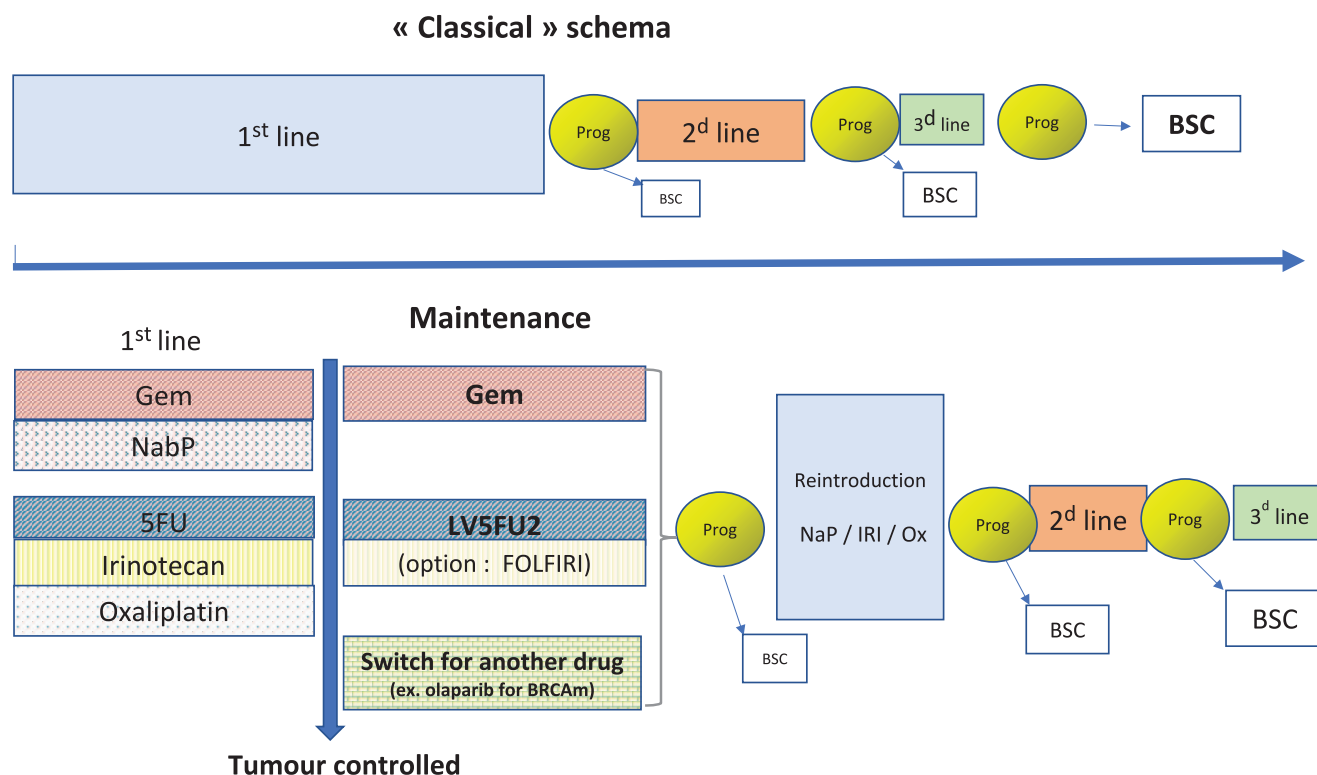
« Classical » schema

1$^{st}$ line

Prog

2$^{d}$ line

BSC

Prog

3$^{d}$ line

BSC

Prog

BSC

Maintenance

1$^{st}$ line

Gem

NabP

5FU

Irinotecan

Oxaliplatin

Gem

LV5FU2

(option : FOLFIRI)

Switch for another drug
(ex. olaparib for BRCAm)

Tumour controlled

Prog

BSC

Reintroduction

NaP / IRI / Ox

Prog

2$^{d}$ line

BSC

Prog

3$^{d}$ line

BSC